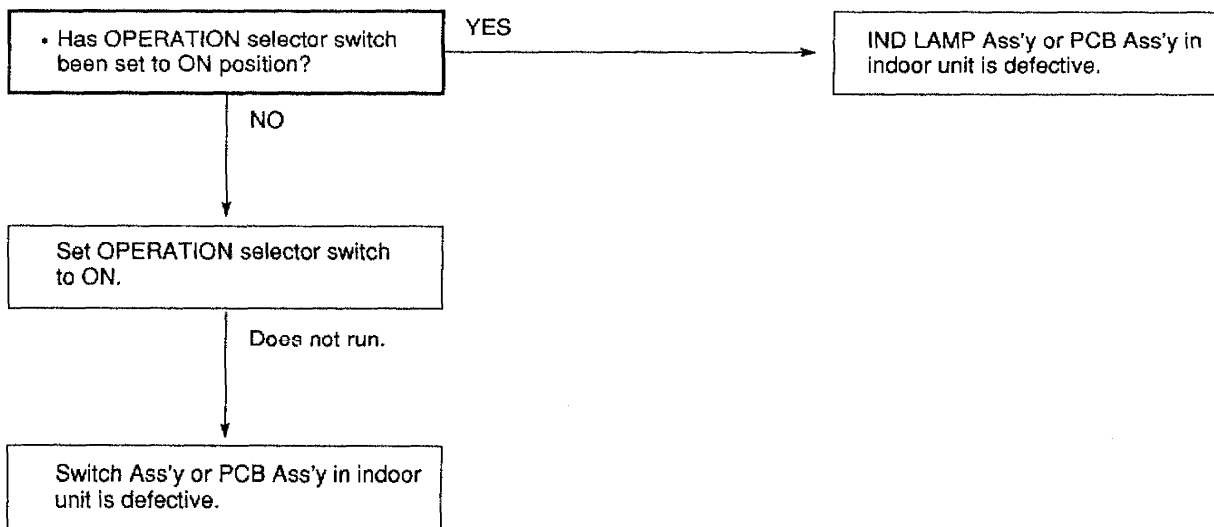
• Has OPERATION selector switch been set to ON position?

YES

IND LAMP Ass'y or PCB Ass'y in indoor unit is defective.

NO

Set OPERATION selector switch to ON.

Does not run.

Switch Ass'y or PCB Ass'y in indoor unit is defective.